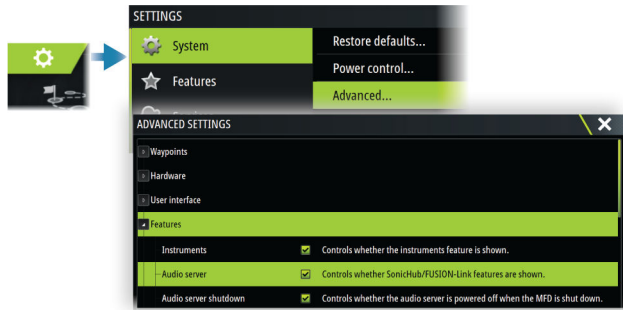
SETTINGS

System

Features

Restore defaults...

Power control...

Advanced...

ADVANCED SETTINGS

Waypoints

Hardware

User interface

Features

Instruments — Controls whether the instruments feature is shown.

Audio server — Controls whether SonicHub/FUSION-Link features are shown.

Audio server shutdown — Controls whether the audio server is powered off when the MFD is shut down.